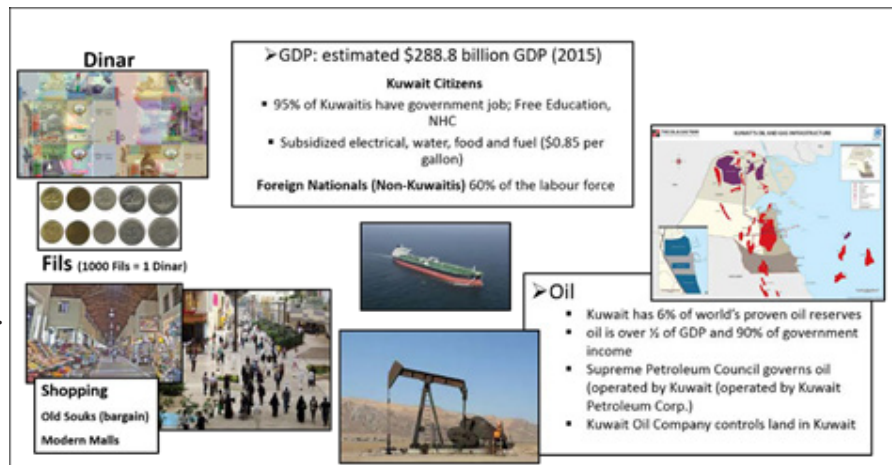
Dinar

Fils (1000 Fils = 1 Dinar)

➢GDP: estimated $288.8 billion GDP (2015)

Kuwait Citizens

- 95% of Kuwaitis have government job; Free Education, NHC
- Subsidized electrical, water, food and fuel ($0.85 per gallon)

Foreign Nationals (Non-Kuwaitis) 60% of the labour force

KUWAIT'S OIL AND GAS INFRASTRUCTURE

➢Oil

- Kuwait has 6% of world's proven oil reserves
- oil is over ½ of GDP and 90% of government income
- Supreme Petroleum Council governs oil (operated by Kuwait (operated by Kuwait Petroleum Corp.)
- Kuwait Oil Company controls land in Kuwait

Shopping

Old Souks (bargain)

Modern Malls